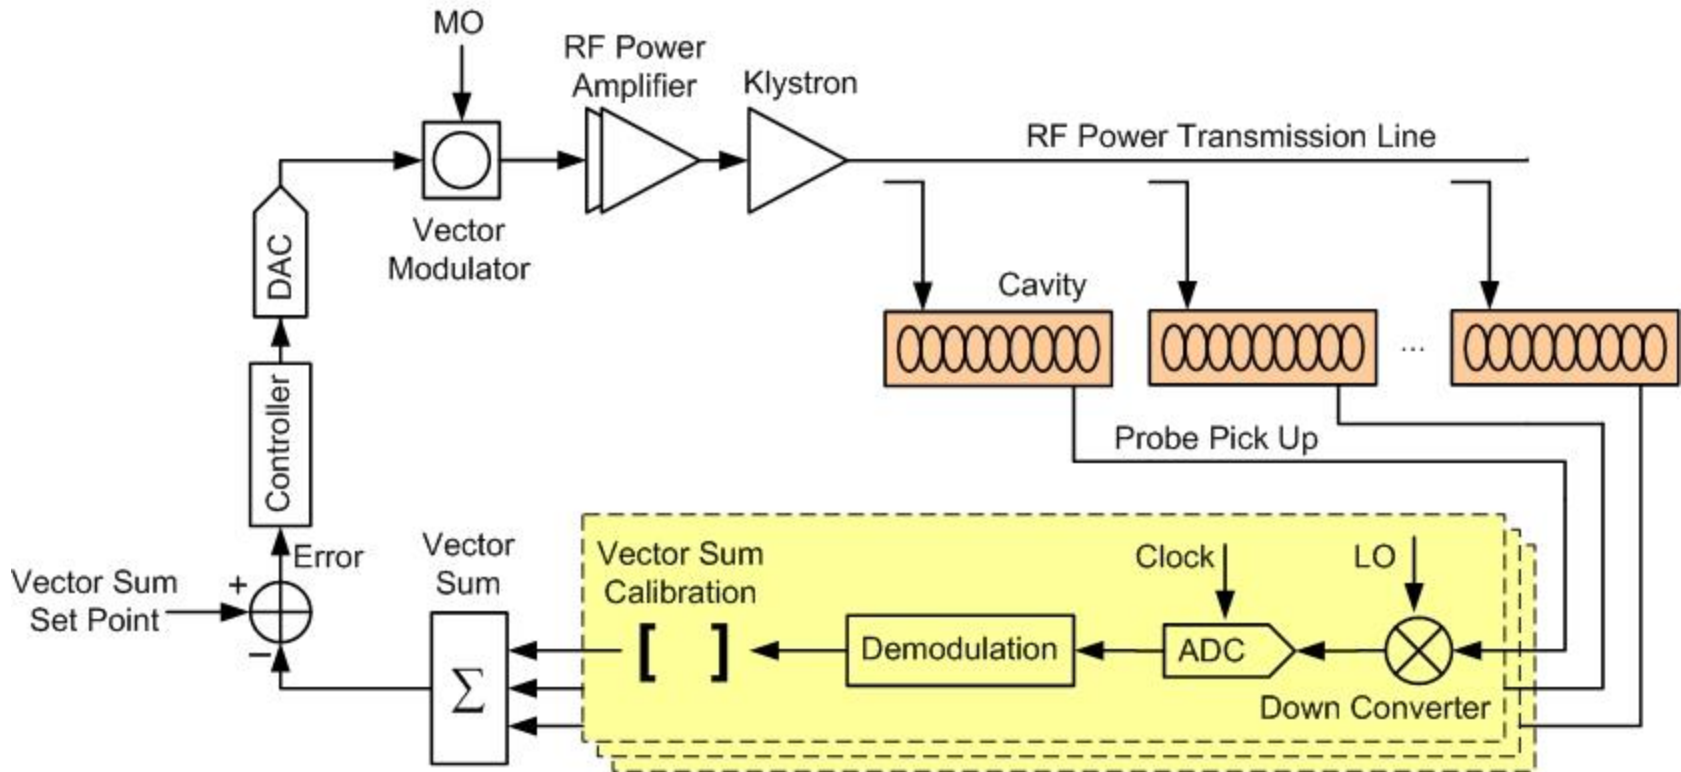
MO

RF Power Amplifier

Klystron

RF Power Transmission Line

DAC

Vector Modulator

Cavity

...

Controller

Probe Pick Up

Error

Vector Sum

Vector Sum Calibration

Clock

LO

Vector Sum Set Point

+

-

$\Sigma$

[ ]

Demodulation

ADC

Down Converter